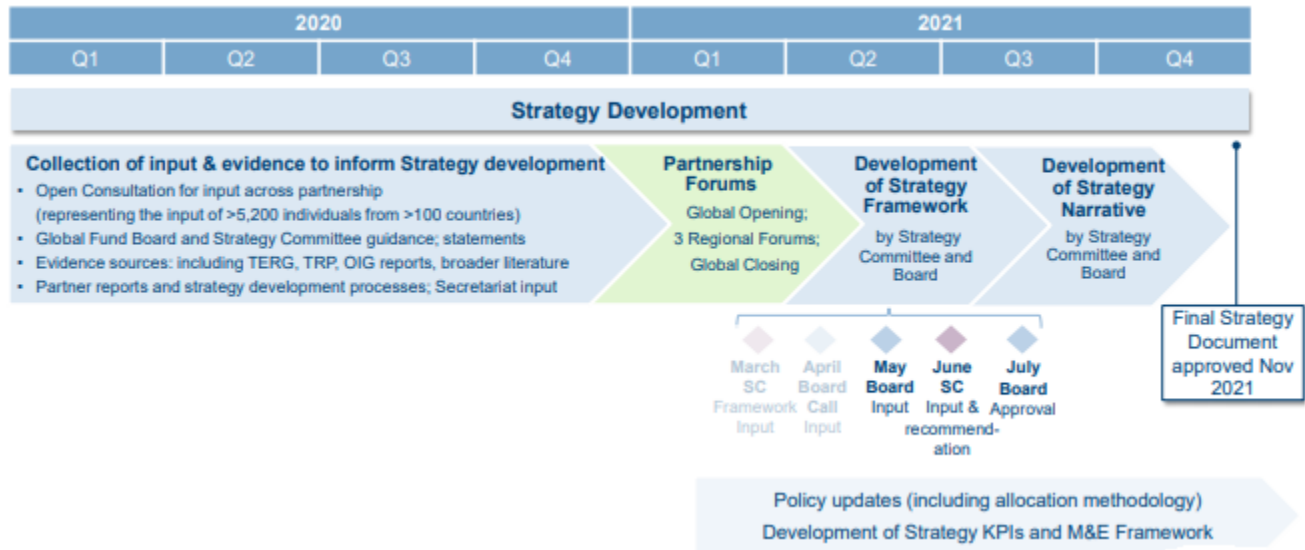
| 2020 | | | | 2021 | | | |
|---|---|---|---|---|---|---|---|
| Q1 | Q2 | Q3 | Q4 | Q1 | Q2 | Q3 | Q4 |

Strategy Development

Collection of input & evidence to inform Strategy development
• Open Consultation for input across partnership (representing the input of >5,200 individuals from >100 countries)
• Global Fund Board and Strategy Committee guidance; statements
• Evidence sources: including TERG, TRP, OIG reports, broader literature
• Partner reports and strategy development processes; Secretariat input

Partnership Forums
Global Opening;
3 Regional Forums;
Global Closing

Development of Strategy Framework
by Strategy Committee and Board

Development of Strategy Narrative
by Strategy Committee and Board

March SC Framework Input

April Board Call Input

May Board Input

June SC Input & recommendation

July Board Approval

Final Strategy Document approved Nov 2021

Policy updates (including allocation methodology)
Development of Strategy KPIs and M&E Framework